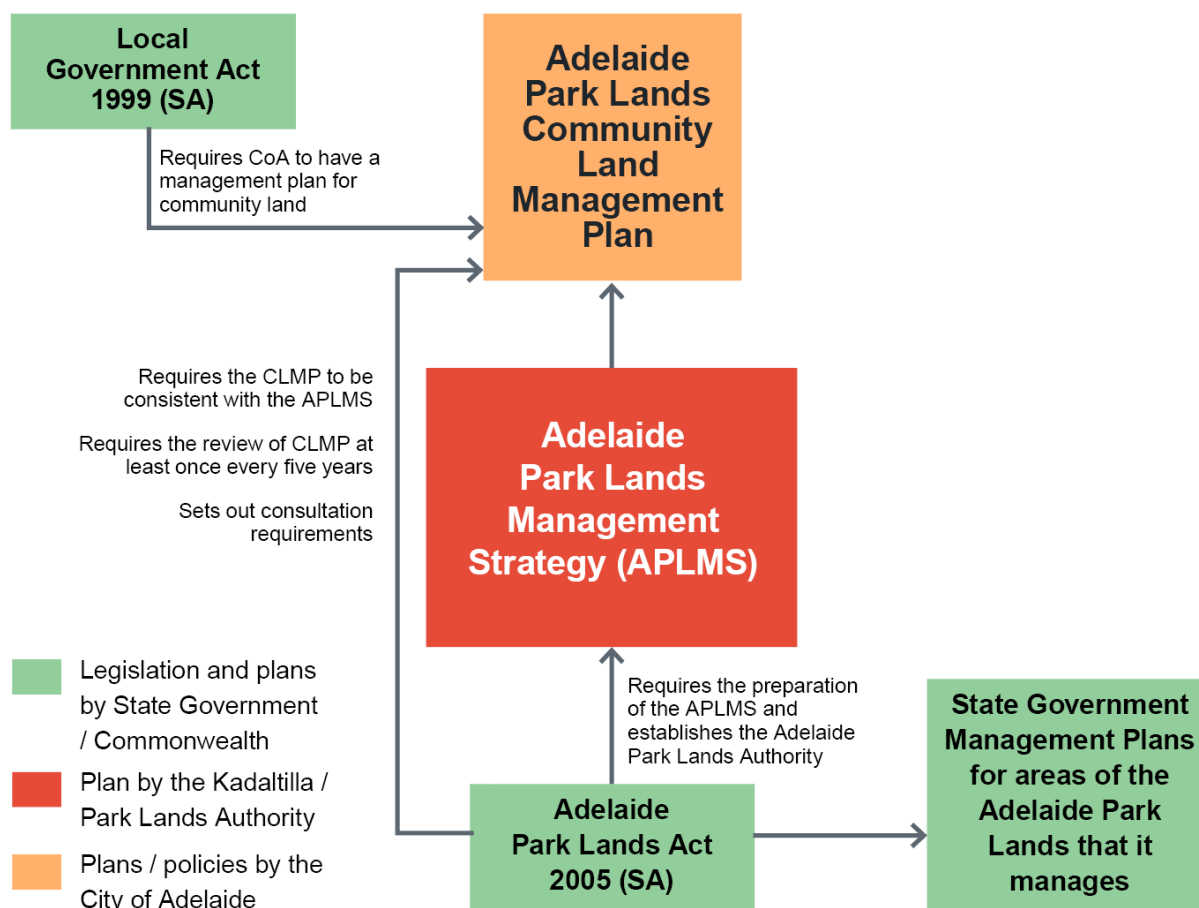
Local Government Act 1999 (SA)

Requires CoA to have a management plan for community land

Adelaide Park Lands Community Land Management Plan

Requires the CLMP to be consistent with the APLMS

Requires the review of CLMP at least once every five years

Sets out consultation requirements

Adelaide Park Lands Management Strategy (APLMS)

Requires the preparation of the APLMS and establishes the Adelaide Park Lands Authority

Adelaide Park Lands Act 2005 (SA)

State Government Management Plans for areas of the Adelaide Park Lands that it manages

Legislation and plans by State Government / Commonwealth

Plan by the Kadaltilla / Park Lands Authority

Plans / policies by the City of Adelaide